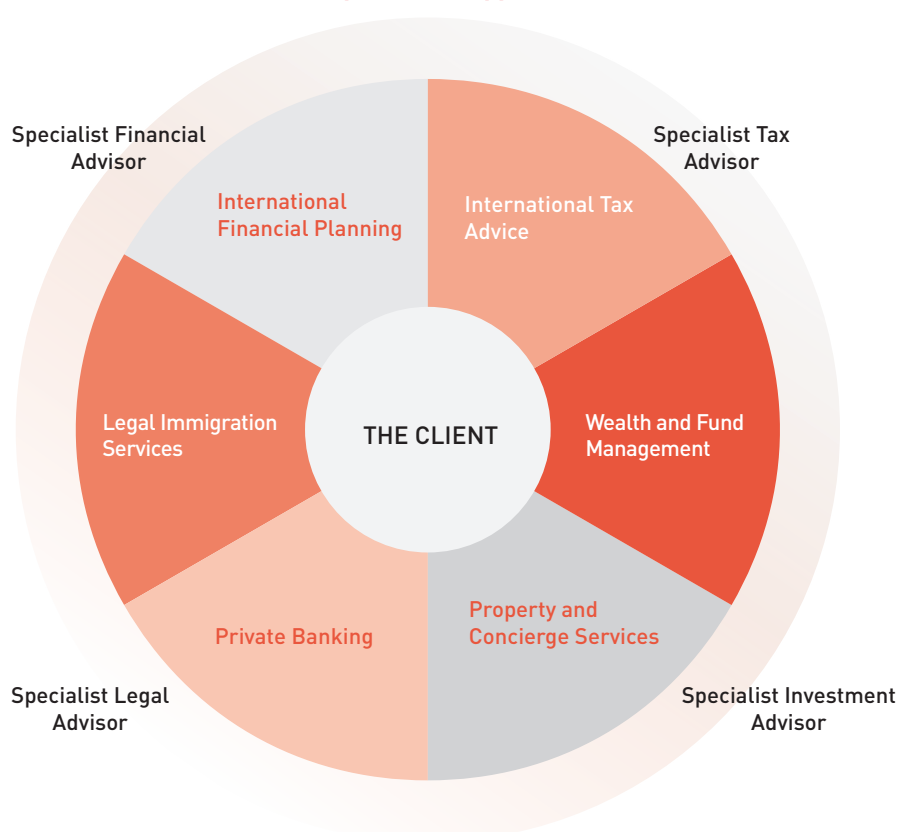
Specialist Financial Advisor

International Financial Planning

International Tax Advice

Specialist Tax Advisor

Legal Immigration Services

THE CLIENT

Wealth and Fund Management

Private Banking

Property and Concierge Services

Specialist Legal Advisor

Specialist Investment Advisor